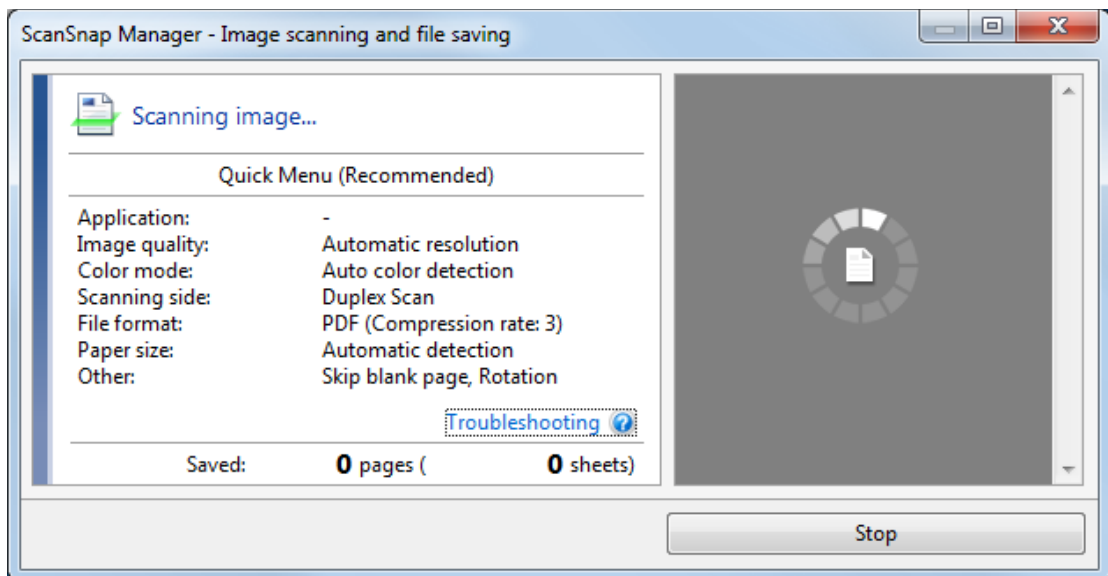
ScanSnap Manager - Image scanning and file saving

Scanning image...

Quick Menu (Recommended)

| | |
|---|---|
| Application: | - |
| Image quality: | Automatic resolution |
| Color mode: | Auto color detection |
| Scanning side: | Duplex Scan |
| File format: | PDF (Compression rate: 3) |
| Paper size: | Automatic detection |
| Other: | Skip blank page, Rotation |

Troubleshooting

Saved: **0** pages ( **0** sheets)

Stop